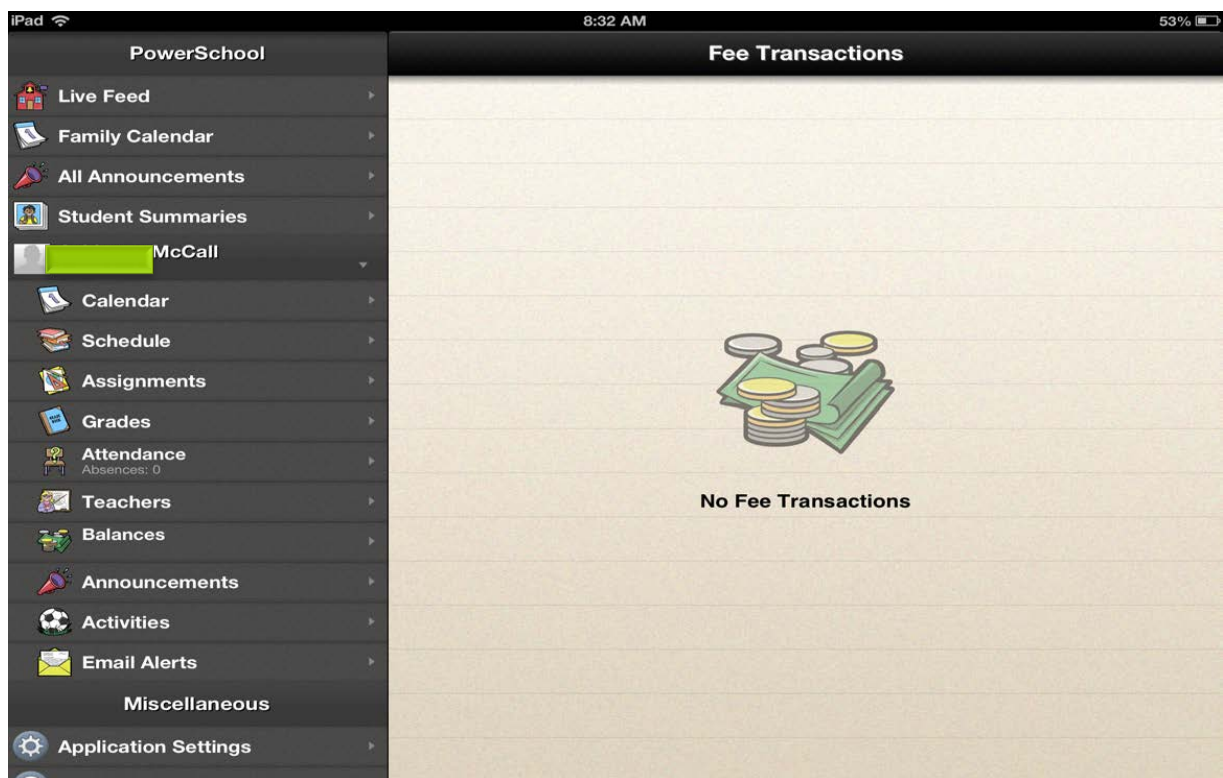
iPad
8:32 AM
53%

PowerSchool

Live Feed
Family Calendar
All Announcements
Student Summaries
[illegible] McCall
Calendar
Schedule
Assignments
Grades
Attendance
Absences: 0
Teachers
Balances
Announcements
Activities
Email Alerts

Miscellaneous

Application Settings

Fee Transactions

No Fee Transactions